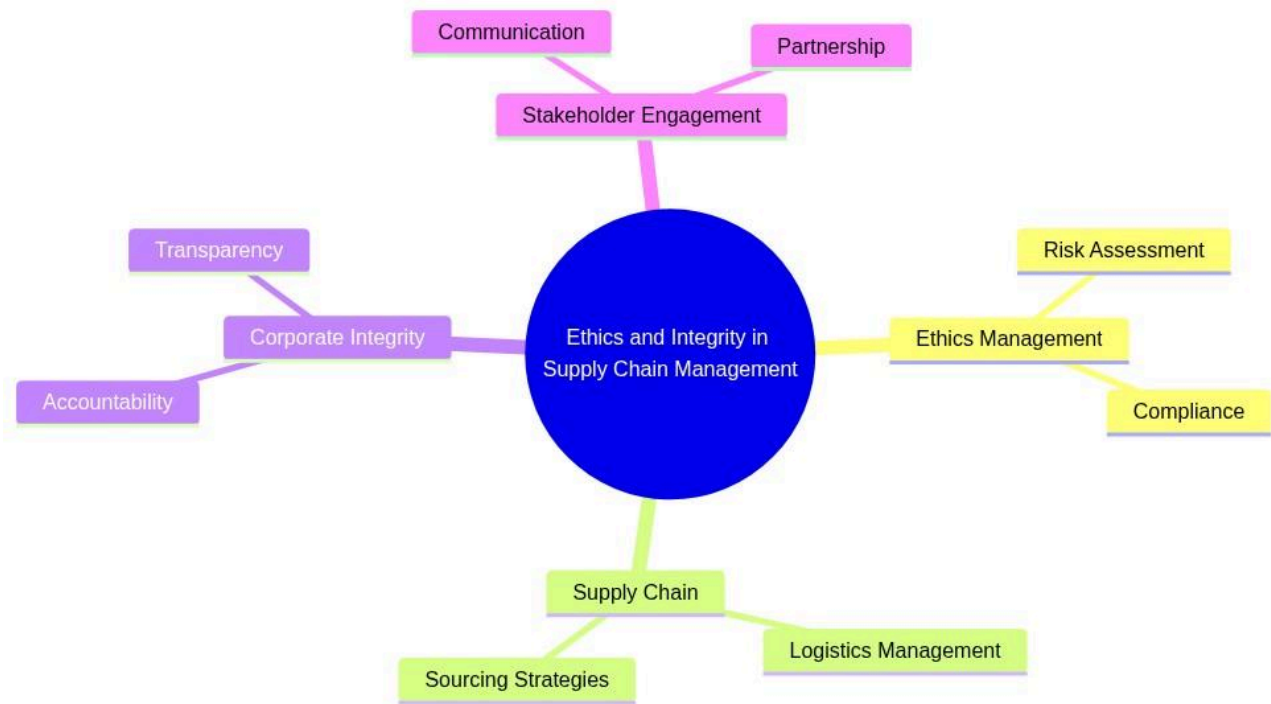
Communication

Partnership

Stakeholder Engagement

Transparency

Corporate Integrity

Accountability

Ethics and Integrity in Supply Chain Management

Risk Assessment

Ethics Management

Compliance

Supply Chain

Logistics Management

Sourcing Strategies